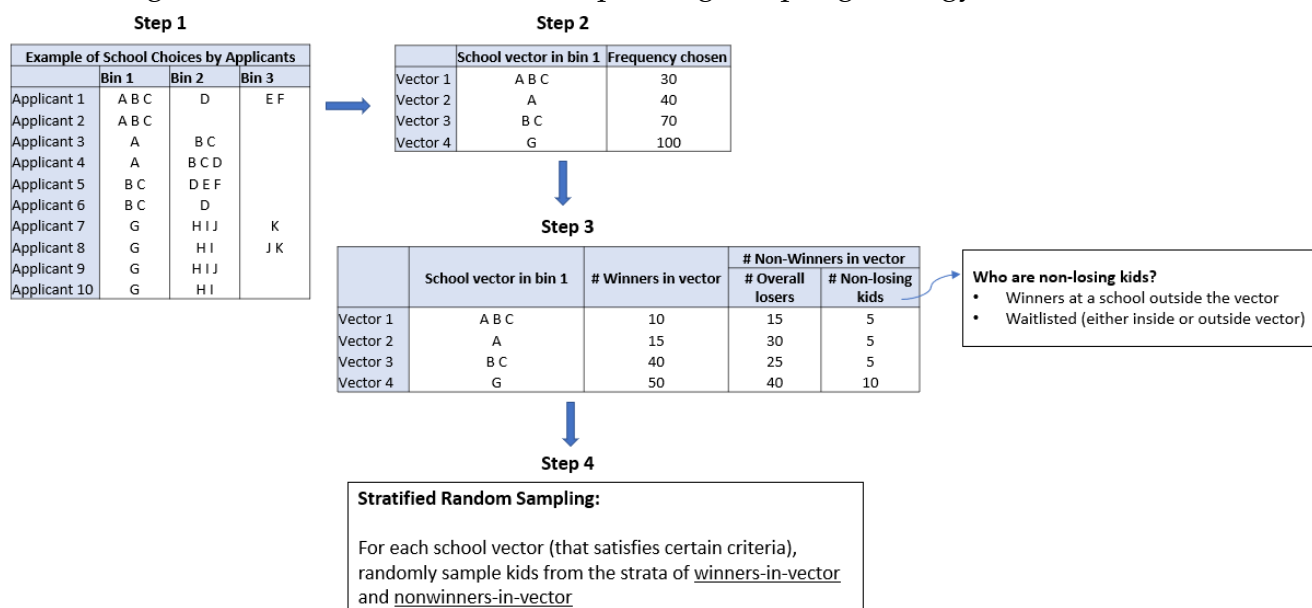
Step 1

| Example of School Choices by Applicants | | | |
|---|---|---|---|
| | Bin 1 | Bin 2 | Bin 3 |
| Applicant 1 | A B C | D | E F |
| Applicant 2 | A B C | | |
| Applicant 3 | A | B C | |
| Applicant 4 | A | B C D | |
| Applicant 5 | B C | D E F | |
| Applicant 6 | B C | D | |
| Applicant 7 | G | H I J | K |
| Applicant 8 | G | H I | J K |
| Applicant 9 | G | H I J | |
| Applicant 10 | G | H I | |

Step 2

| | School vector in bin 1 | Frequency chosen |
|---|---|---|
| Vector 1 | A B C | 30 |
| Vector 2 | A | 40 |
| Vector 3 | B C | 70 |
| Vector 4 | G | 100 |

Step 3

| | School vector in bin 1 | # Winners in vector | # Non-Winners in vector: # Overall losers | # Non-Winners in vector: # Non-losing kids |
|---|---|---|---|---|
| Vector 1 | A B C | 10 | 15 | 5 |
| Vector 2 | A | 15 | 30 | 5 |
| Vector 3 | B C | 40 | 25 | 5 |
| Vector 4 | G | 50 | 40 | 10 |

Who are non-losing kids?
• Winners at a school outside the vector
• Waitlisted (either inside or outside vector)

Step 4

Stratified Random Sampling:

For each school vector (that satisfies certain criteria), randomly sample kids from the strata of winners-in-vector and nonwinners-in-vector